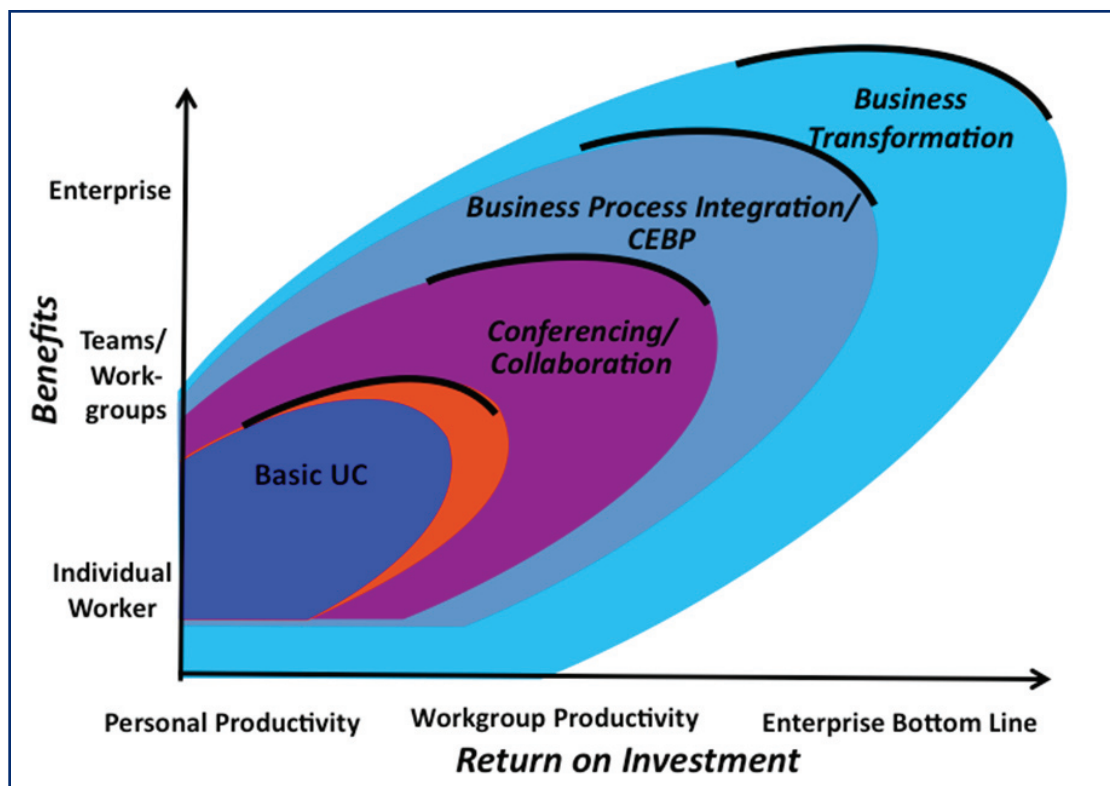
Business Transformation

Enterprise

Business Process Integration/ CEBP

Benefits

Teams/ Work-groups

Conferencing/ Collaboration

Basic UC

Individual Worker

Personal Productivity

Workgroup Productivity

Enterprise Bottom Line

Return on Investment